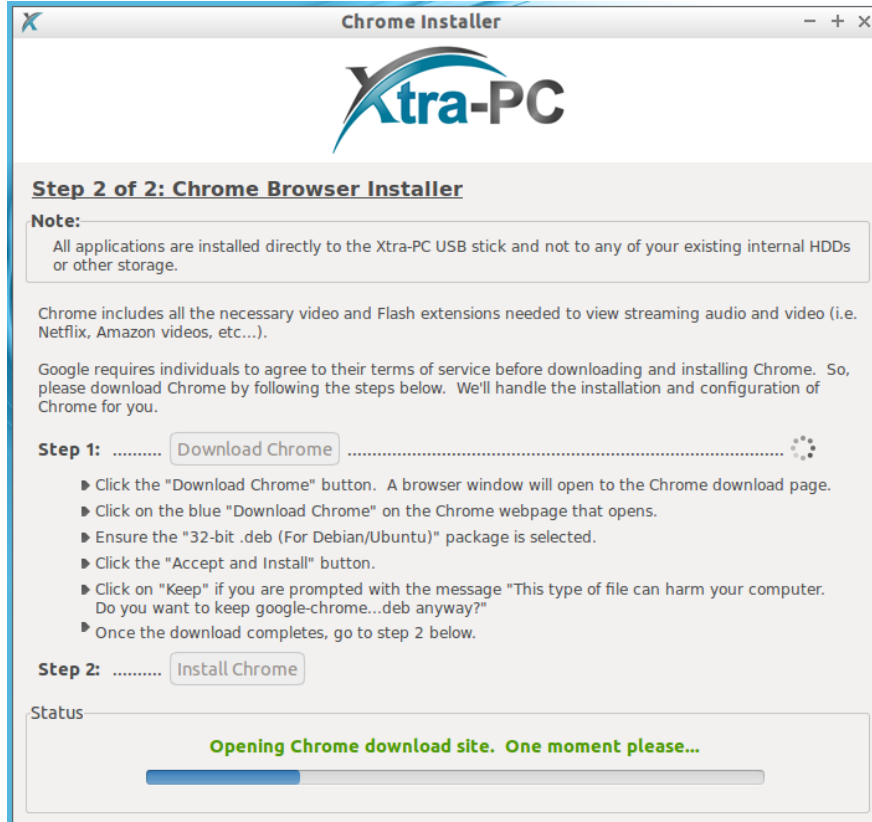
Chrome Installer

– + ×

Xtra-PC

Step 2 of 2: Chrome Browser Installer

Note:
All applications are installed directly to the Xtra-PC USB stick and not to any of your existing internal HDDs or other storage.

Chrome includes all the necessary video and Flash extensions needed to view streaming audio and video (i.e. Netflix, Amazon videos, etc...).

Google requires individuals to agree to their terms of service before downloading and installing Chrome. So, please download Chrome by following the steps below. We'll handle the installation and configuration of Chrome for you.

Step 1: .......... Download Chrome ..........................................................................................

▶ Click the "Download Chrome" button. A browser window will open to the Chrome download page.
▶ Click on the blue "Download Chrome" on the Chrome webpage that opens.
▶ Ensure the "32-bit .deb (For Debian/Ubuntu)" package is selected.
▶ Click the "Accept and Install" button.
▶ Click on "Keep" if you are prompted with the message "This type of file can harm your computer. Do you want to keep google-chrome...deb anyway?"
▶ Once the download completes, go to step 2 below.

Step 2: .......... Install Chrome

Status

Opening Chrome download site. One moment please...